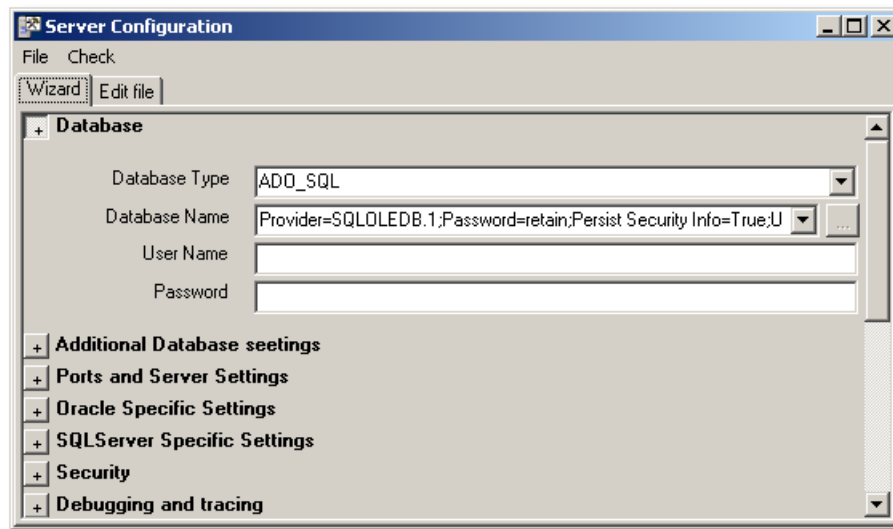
Server Configuration

File Check

Wizard | Edit file

+ Database

Database Type ADO_SQL

Database Name Provider=SQLOLEDB.1;Password=retain;Persist Security Info=True;U ...

User Name

Password

+ Additional Database seetings

+ Ports and Server Settings

+ Oracle Specific Settings

+ SQLServer Specific Settings

+ Security

+ Debugging and tracing